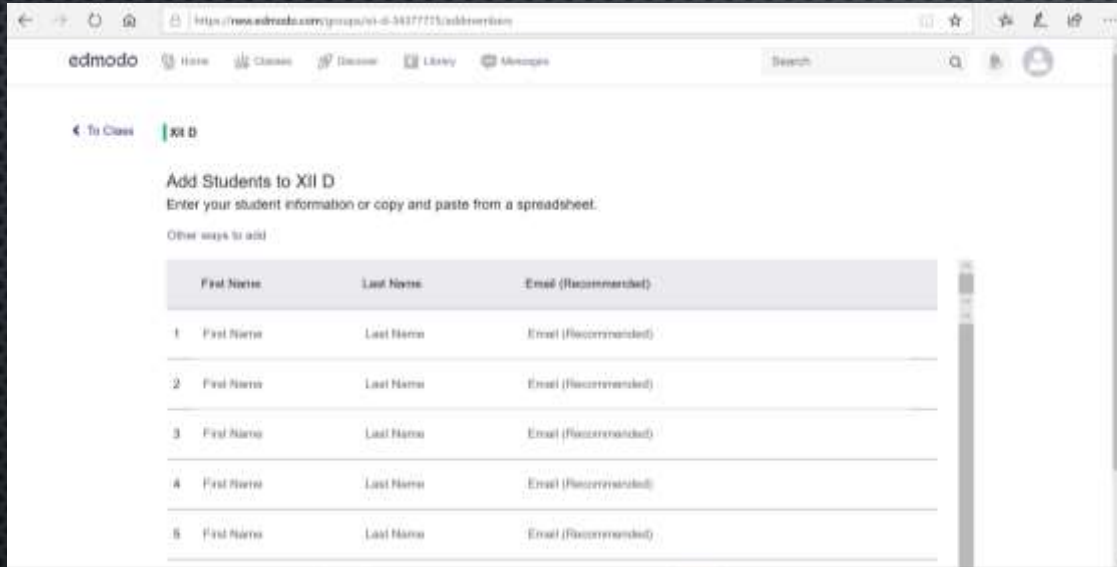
https://new.edmodo.com/groups/xii-d-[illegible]/addmembers

edmodo Home Classes Discover Library Messages Search

◀ To Class XII D

Add Students to XII D

Enter your student information or copy and paste from a spreadsheet.

Other ways to add

| | First Name | Last Name | Email (Recommended) |
|---|---|---|---|
| 1 | First Name | Last Name | Email (Recommended) |
| 2 | First Name | Last Name | Email (Recommended) |
| 3 | First Name | Last Name | Email (Recommended) |
| 4 | First Name | Last Name | Email (Recommended) |
| 5 | First Name | Last Name | Email (Recommended) |